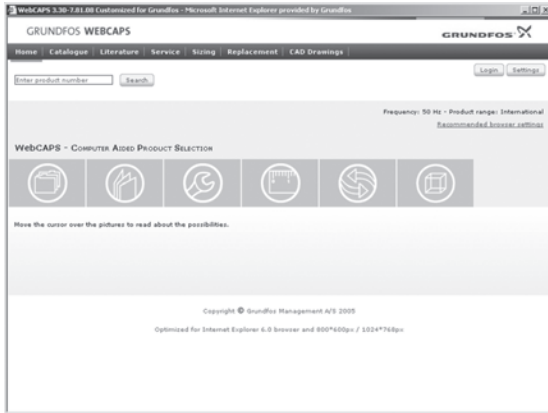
WebCAPS 3.30-7.81.00 Customized for Grundfos - Microsoft Internet Explorer provided by Grundfos

GRUNDFOS WEBCAPS

GRUNDFOS

Home | Catalogue | Literature | Service | Sizing | Replacement | CAD Drawings

Enter product number

Search

Login

Settings

Frequency: 50 Hz - Product range: International

Recommended browser settings

WebCAPS - Computer Aided Product Selection

Move the cursor over the pictures to read about the possibilities.

Copyright © Grundfos Management A/S 2005

Optimized for Internet Explorer 6.0 browser and 800*600px / 1024*768px